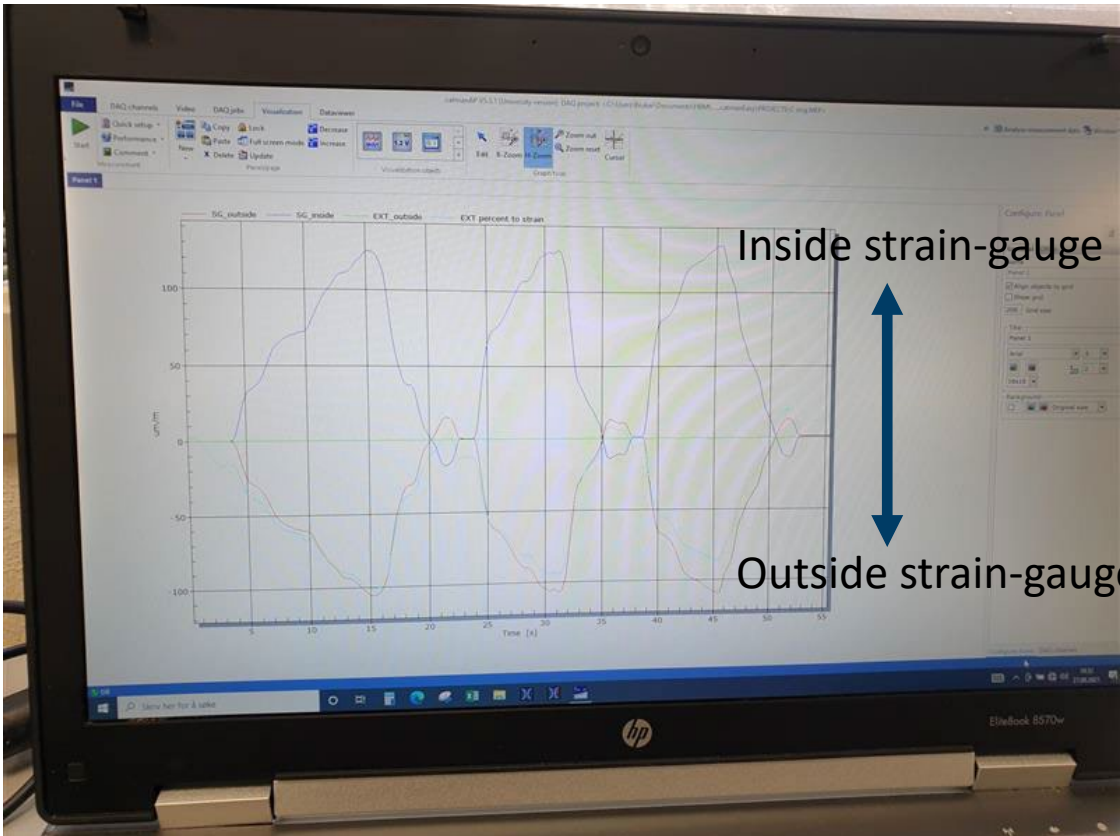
File DAQ channels Video DAQ jobs Visualization Dataviewer

catmanAP V5.5.1 [University version] DAQ project: C:\Users\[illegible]

Start Quick setup Performance Comment New Copy Paste Delete Lock Full screen mode Update Decrease Increase Edit X-Zoom H-Zoom Zoom out Zoom reset Cursor

Panel 1

SG_outside SG_inside EXT_outside EXT percent to strain

Inside strain-gauge

Outside strain-gauge

100

50

0

-50

-100

µm/m

5 10 15 20 25 30 35 40 45 50 55

Time [s]

Configure: Panel

Panel 1

Type here to search

EliteBook 8570w